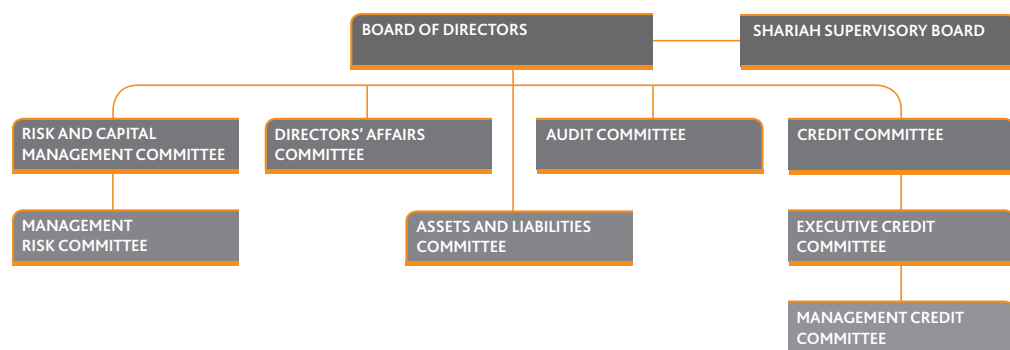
BOARD OF DIRECTORS

SHARIAH SUPERVISORY BOARD

RISK AND CAPITAL MANAGEMENT COMMITTEE

DIRECTORS' AFFAIRS COMMITTEE

AUDIT COMMITTEE

CREDIT COMMITTEE

MANAGEMENT RISK COMMITTEE

ASSETS AND LIABILITIES COMMITTEE

EXECUTIVE CREDIT COMMITTEE

MANAGEMENT CREDIT COMMITTEE